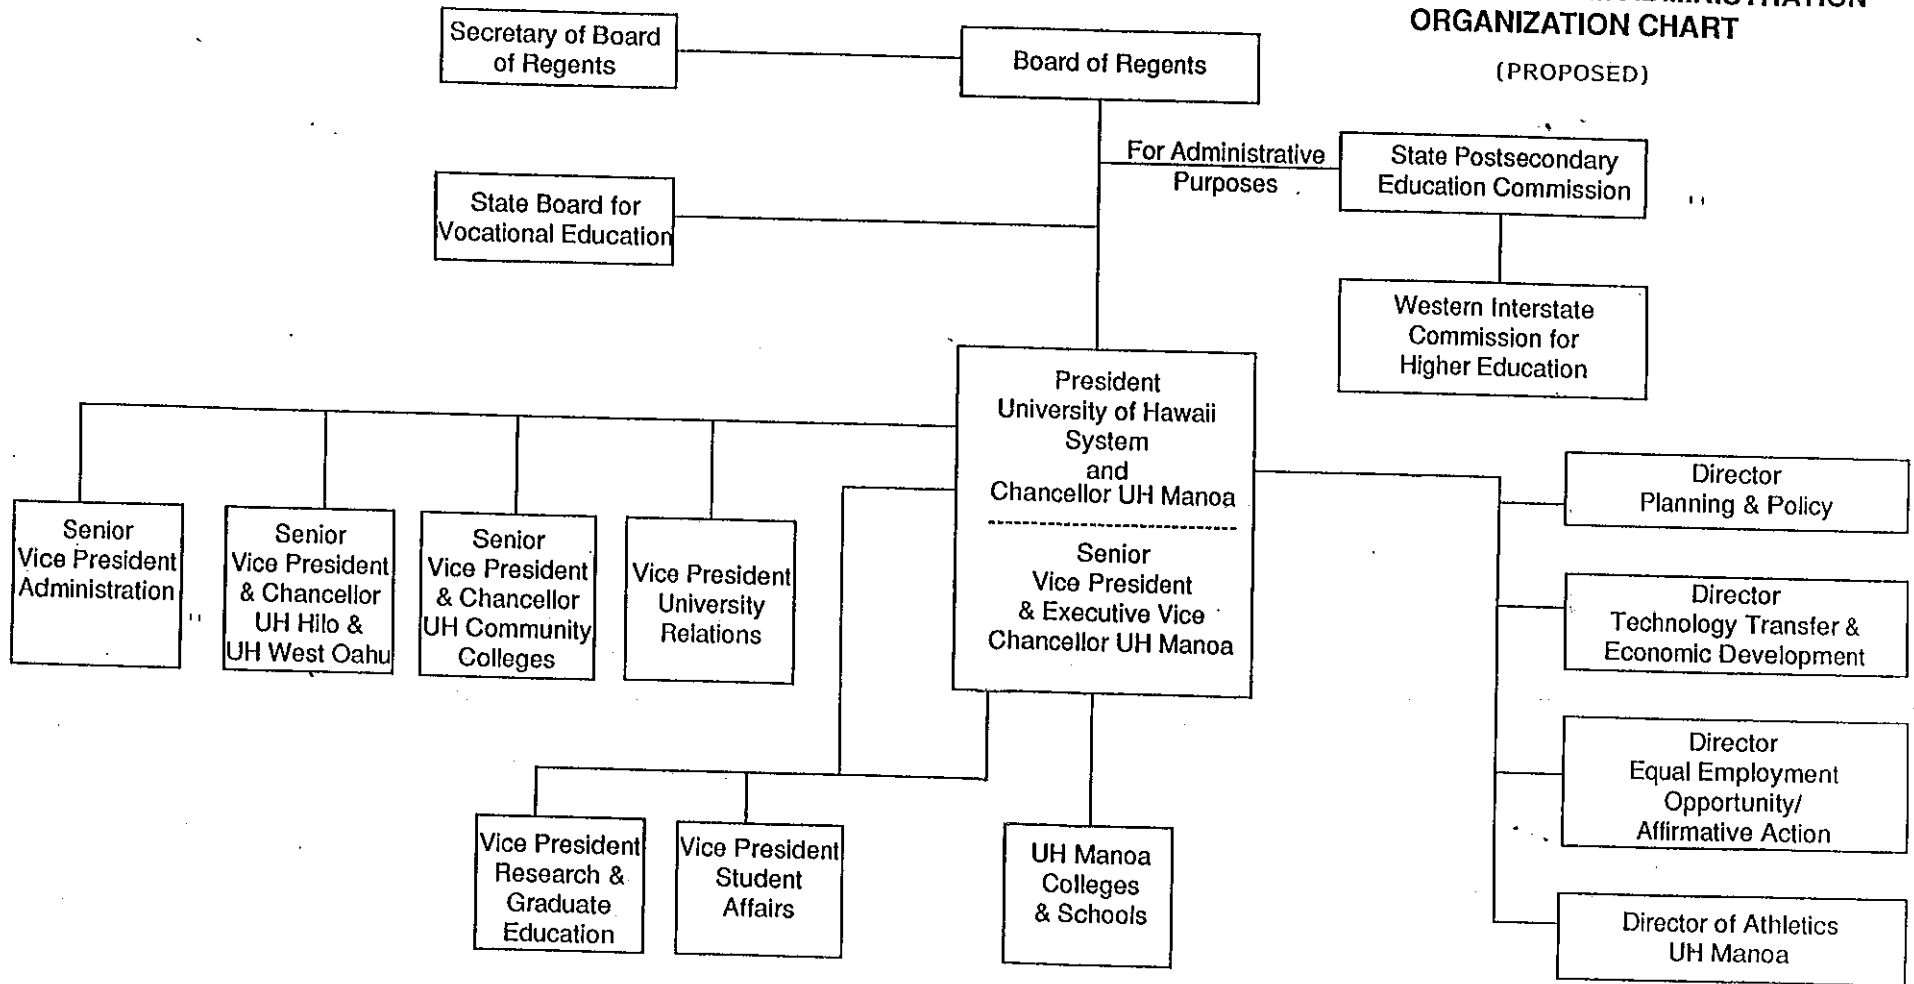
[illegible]
ORGANIZATION CHART

(PROPOSED)

Secretary of Board of Regents

Board of Regents

For Administrative Purposes

State Postsecondary Education Commission

State Board for Vocational Education

Western Interstate Commission for Higher Education

President University of Hawaii System and Chancellor UH Manoa

Senior Vice President & Executive Vice Chancellor UH Manoa

Senior Vice President Administration

Senior Vice President & Chancellor UH Hilo & UH West Oahu

Senior Vice President & Chancellor UH Community Colleges

Vice President University Relations

Director Planning & Policy

Director Technology Transfer & Economic Development

Director Equal Employment Opportunity/ Affirmative Action

Director of Athletics UH Manoa

Vice President Research & Graduate Education

Vice President Student Affairs

UH Manoa Colleges & Schools